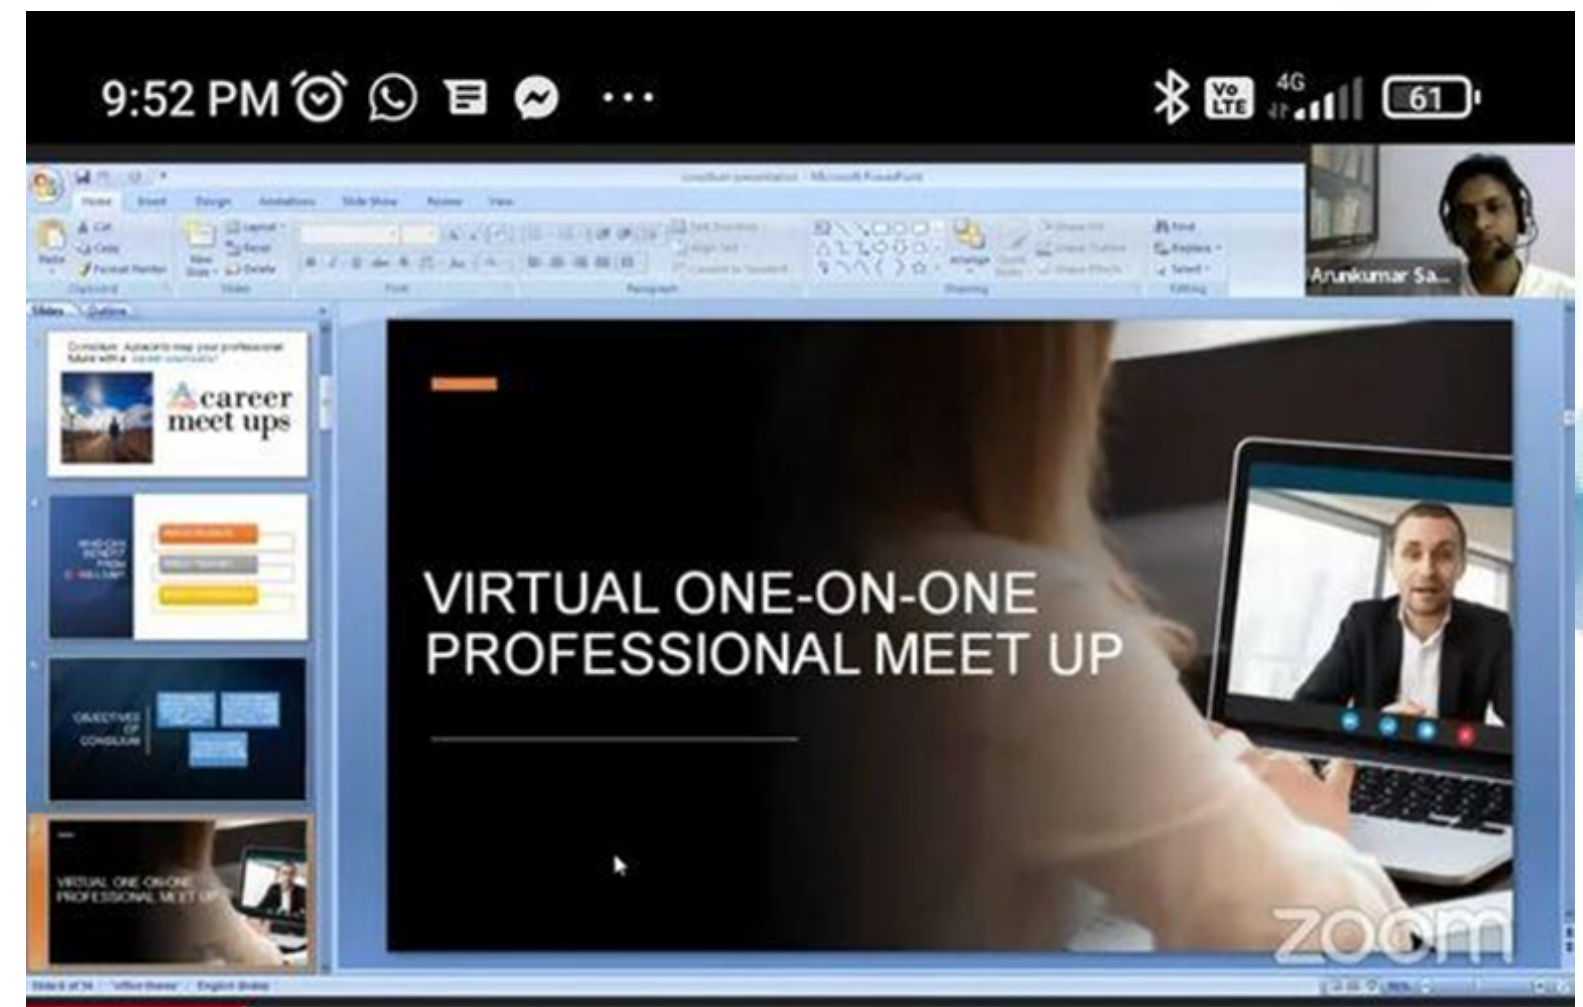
9:52 PM

4G 61

Arunkumar Sa...

Home Insert Design Animations Slide Show Review View

Slides Outline

career meet ups

VIRTUAL ONE-ON-ONE PROFESSIONAL MEET UP

VIRTUAL ONE-ON-ONE PROFESSIONAL MEET UP

zoom